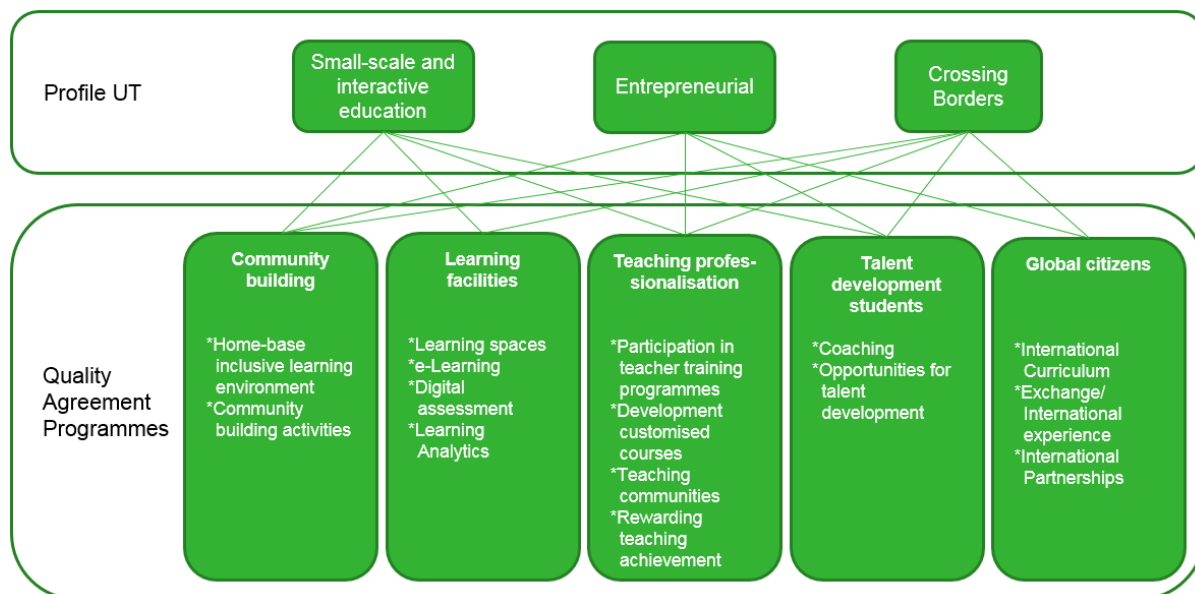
Profile UT

Small-scale and interactive education

Entrepreneurial

Crossing Borders

Quality Agreement Programmes

Community building

*Home-base inclusive learning environment
*Community building activities

Learning facilities

*Learning spaces
*e-Learning
*Digital assessment
*Learning Analytics

Teaching professionalisation

*Participation in teacher training programmes
*Development customised courses
*Teaching communities
*Rewarding teaching achievement

Talent development students

*Coaching
*Opportunities for talent development

Global citizens

*International Curriculum
*Exchange/ International experience
*International Partnerships